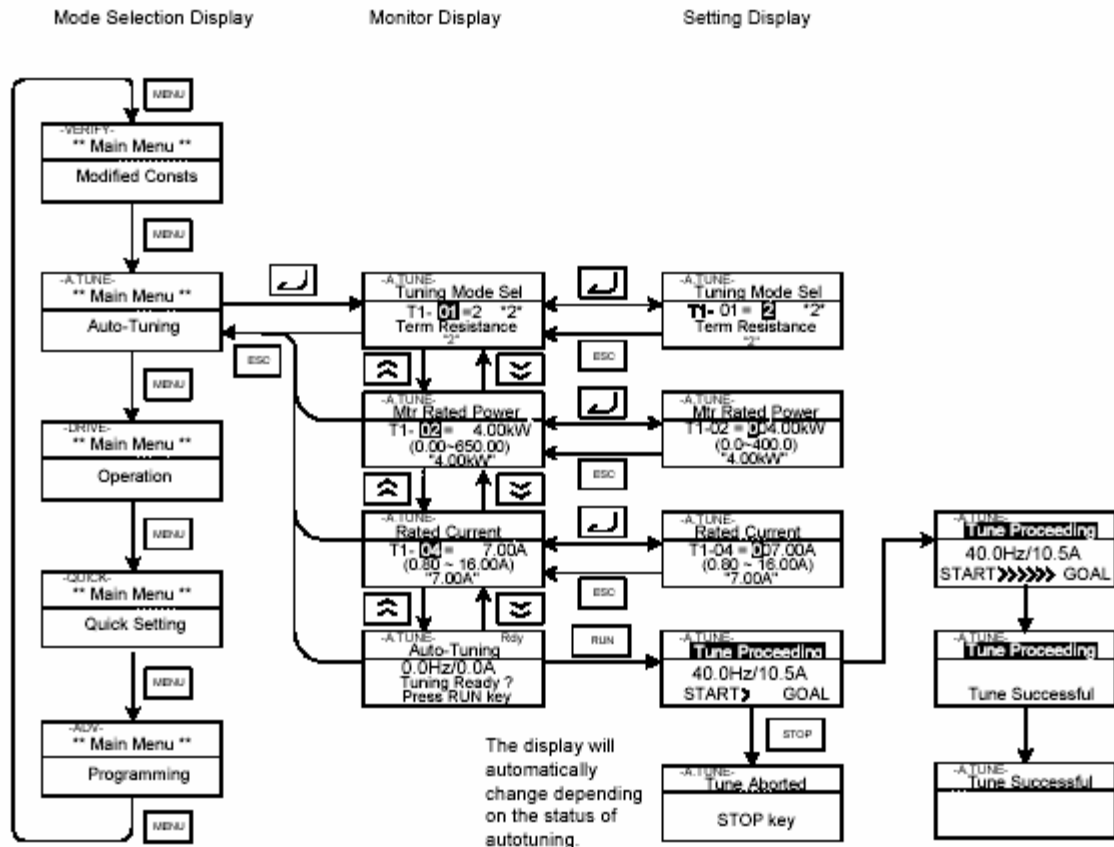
Mode Selection Display

Monitor Display

Setting Display

MENU

-VERIFY-
** Main Menu **
Modified Consts

MENU

-A.TUNE-
** Main Menu **
Auto-Tuning

ESC

MENU

-DRIVE-
** Main Menu **
Operation

MENU

-QUICK-
** Main Menu **
Quick Setting

MENU

-ADV-
** Main Menu **
Programming

MENU

-A.TUNE-
Tuning Mode Sel
T1- 01 =2 *2*
Term Resistance
"2"

-A.TUNE-
Mtr Rated Power
T1- 02 = 4.00kW
(0.00~650.00)
"4.00kW"

-A.TUNE-
Rated Current
T1- 04 = 7.00A
(0.80 ~ 16.00A)
"7.00A"

-A.TUNE- Rdy
Auto-Tuning
0.0Hz/0.0A
Tuning Ready ?
Press RUN key

-A.TUNE-
Tuning Mode Sel
T1- 01 = 2 *2*
Term Resistance
"2"

ESC

-A.TUNE-
Mtr Rated Power
T1-02 = 004.00kW
(0.0~400.0)
"4.00kW"

ESC

-A.TUNE-
Rated Current
T1-04 = 007.00A
(0.80 ~ 16.00A)
"7.00A"

ESC

RUN

-A.TUNE-
Tune Proceeding
40.0Hz/10.5A
START GOAL

STOP

The display will automatically change depending on the status of autotuning.

-A.TUNE-
Tune Aborted
STOP key

-A.TUNE-
Tune Proceeding
40.0Hz/10.5A
START GOAL

-A.TUNE-
Tune Proceeding
Tune Successful

-A.TUNE-
Tune Successful